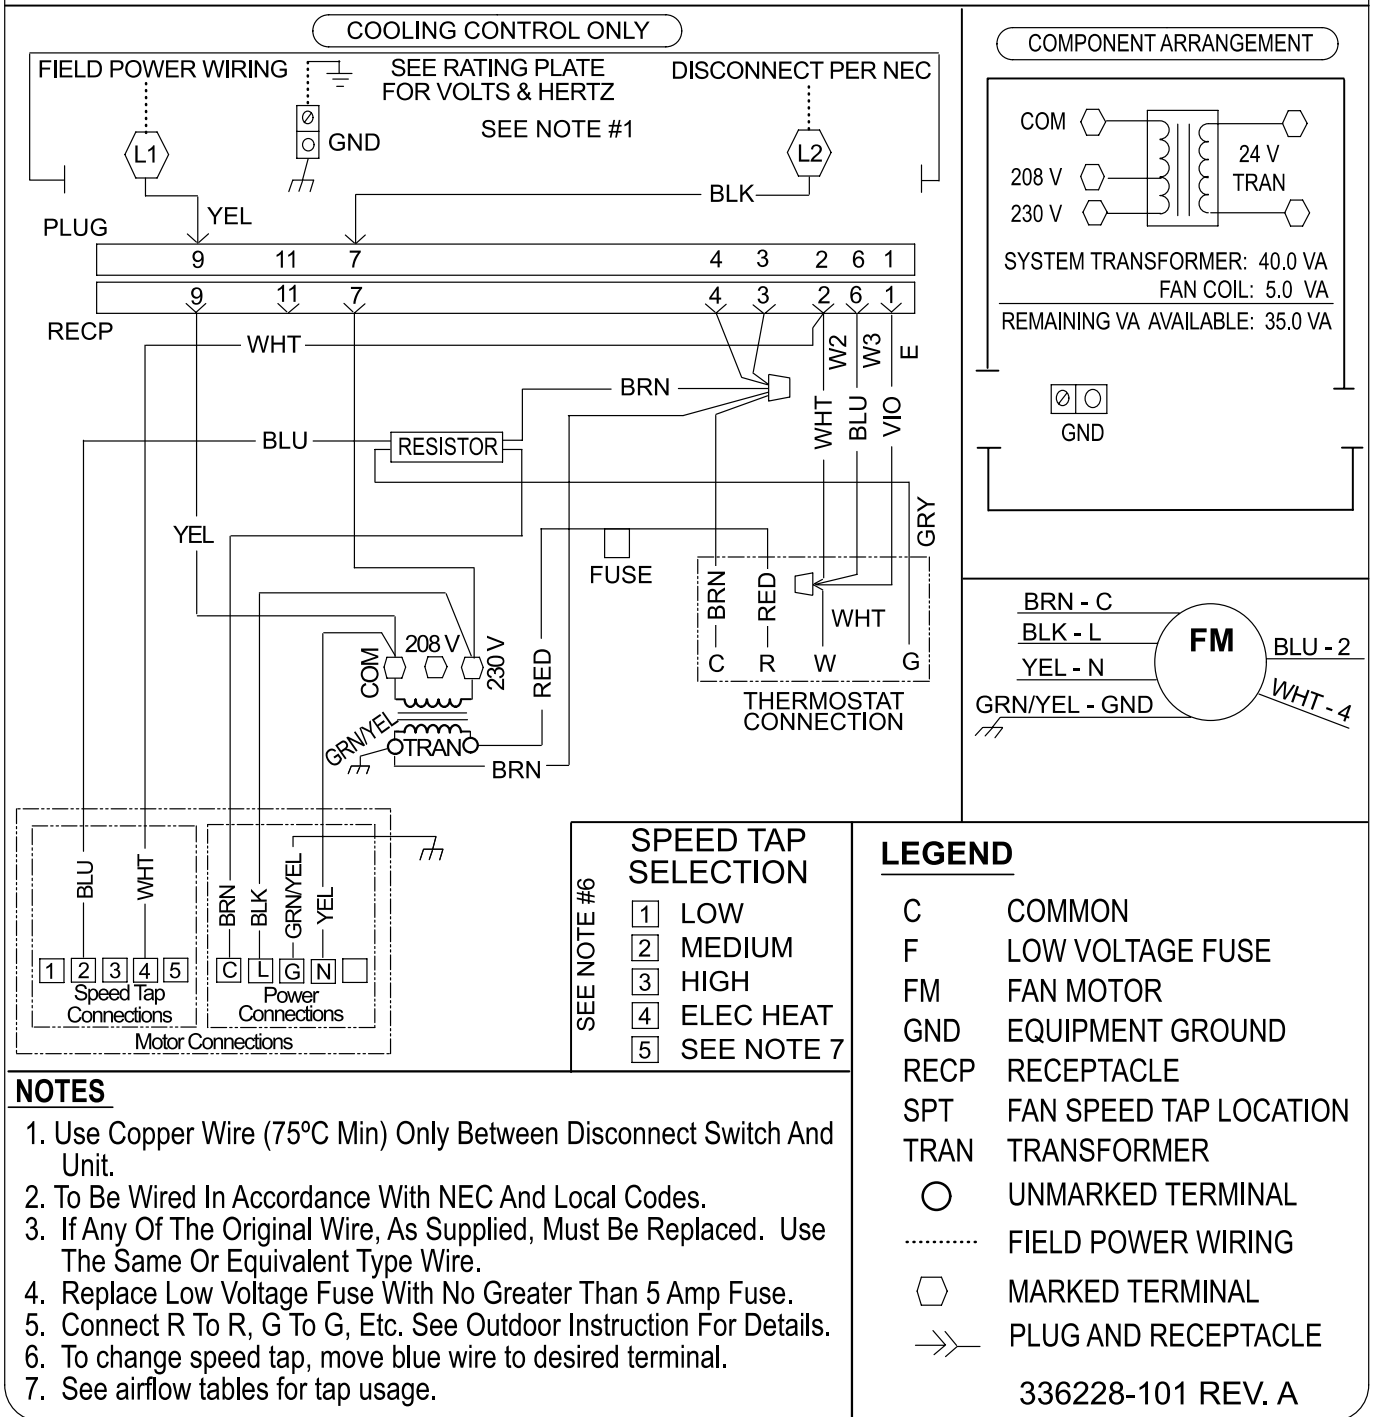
COOLING CONTROL ONLY

FIELD POWER WIRING
SEE RATING PLATE FOR VOLTS & HERTZ
DISCONNECT PER NEC
SEE NOTE #1
L1
GND
L2
BLK
YEL
PLUG
9 11 7 4 3 2 6 1
9 11 7 4 3 2 6 1
RECP
WHT
W2 W3 E
BRN
WHT BLU VIO
BLU
RESISTOR
GRY
YEL
FUSE
BRN RED
WHT
C R W G
THERMOSTAT CONNECTION
RED
COM 208 V 230 V
GRN/YEL
TRAN
BRN

BLU WHT
1 2 3 4 5
Speed Tap Connections
BRN BLK GRN/YEL YEL
C L G N
Power Connections
Motor Connections

COMPONENT ARRANGEMENT
COM
208 V
230 V
24 V TRAN
SYSTEM TRANSFORMER: 40.0 VA
FAN COIL: 5.0 VA
REMAINING VA AVAILABLE: 35.0 VA
GND

BRN - C
BLK - L
YEL - N
GRN/YEL - GND
FM
BLU - 2
WHT - 4

SEE NOTE #6
SPEED TAP SELECTION
1 LOW
2 MEDIUM
3 HIGH
4 ELEC HEAT
5 SEE NOTE 7

LEGEND
C COMMON
F LOW VOLTAGE FUSE
FM FAN MOTOR
GND EQUIPMENT GROUND
RECP RECEPTACLE
SPT FAN SPEED TAP LOCATION
TRAN TRANSFORMER
UNMARKED TERMINAL
FIELD POWER WIRING
MARKED TERMINAL
PLUG AND RECEPTACLE

NOTES
1. Use Copper Wire (75ºC Min) Only Between Disconnect Switch And Unit.
2. To Be Wired In Accordance With NEC And Local Codes.
3. If Any Of The Original Wire, As Supplied, Must Be Replaced. Use The Same Or Equivalent Type Wire.
4. Replace Low Voltage Fuse With No Greater Than 5 Amp Fuse.
5. Connect R To R, G To G, Etc. See Outdoor Instruction For Details.
6. To change speed tap, move blue wire to desired terminal.
7. See airflow tables for tap usage.

336228-101 REV. A